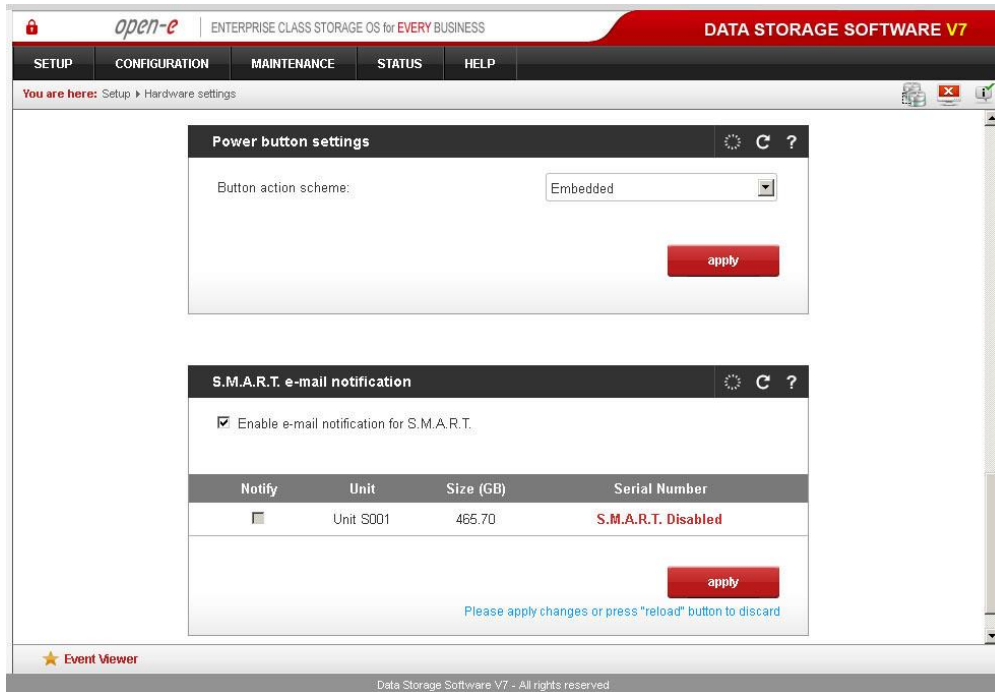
open-e | ENTERPRISE CLASS STORAGE OS for EVERY BUSINESS

DATA STORAGE SOFTWARE V7

SETUP CONFIGURATION MAINTENANCE STATUS HELP

You are here: Setup ▸ Hardware settings

Power button settings

C ?

Button action scheme: Embedded

apply

S.M.A.R.T. e-mail notification

C ?

☑ Enable e-mail notification for S.M.A.R.T.

| Notify | Unit | Size (GB) | Serial Number |
|---|---|---|---|
| ☐ | Unit S001 | 465.70 | S.M.A.R.T. Disabled |

apply

Please apply changes or press "reload" button to discard

Event Viewer

Data Storage Software V7 - All rights reserved